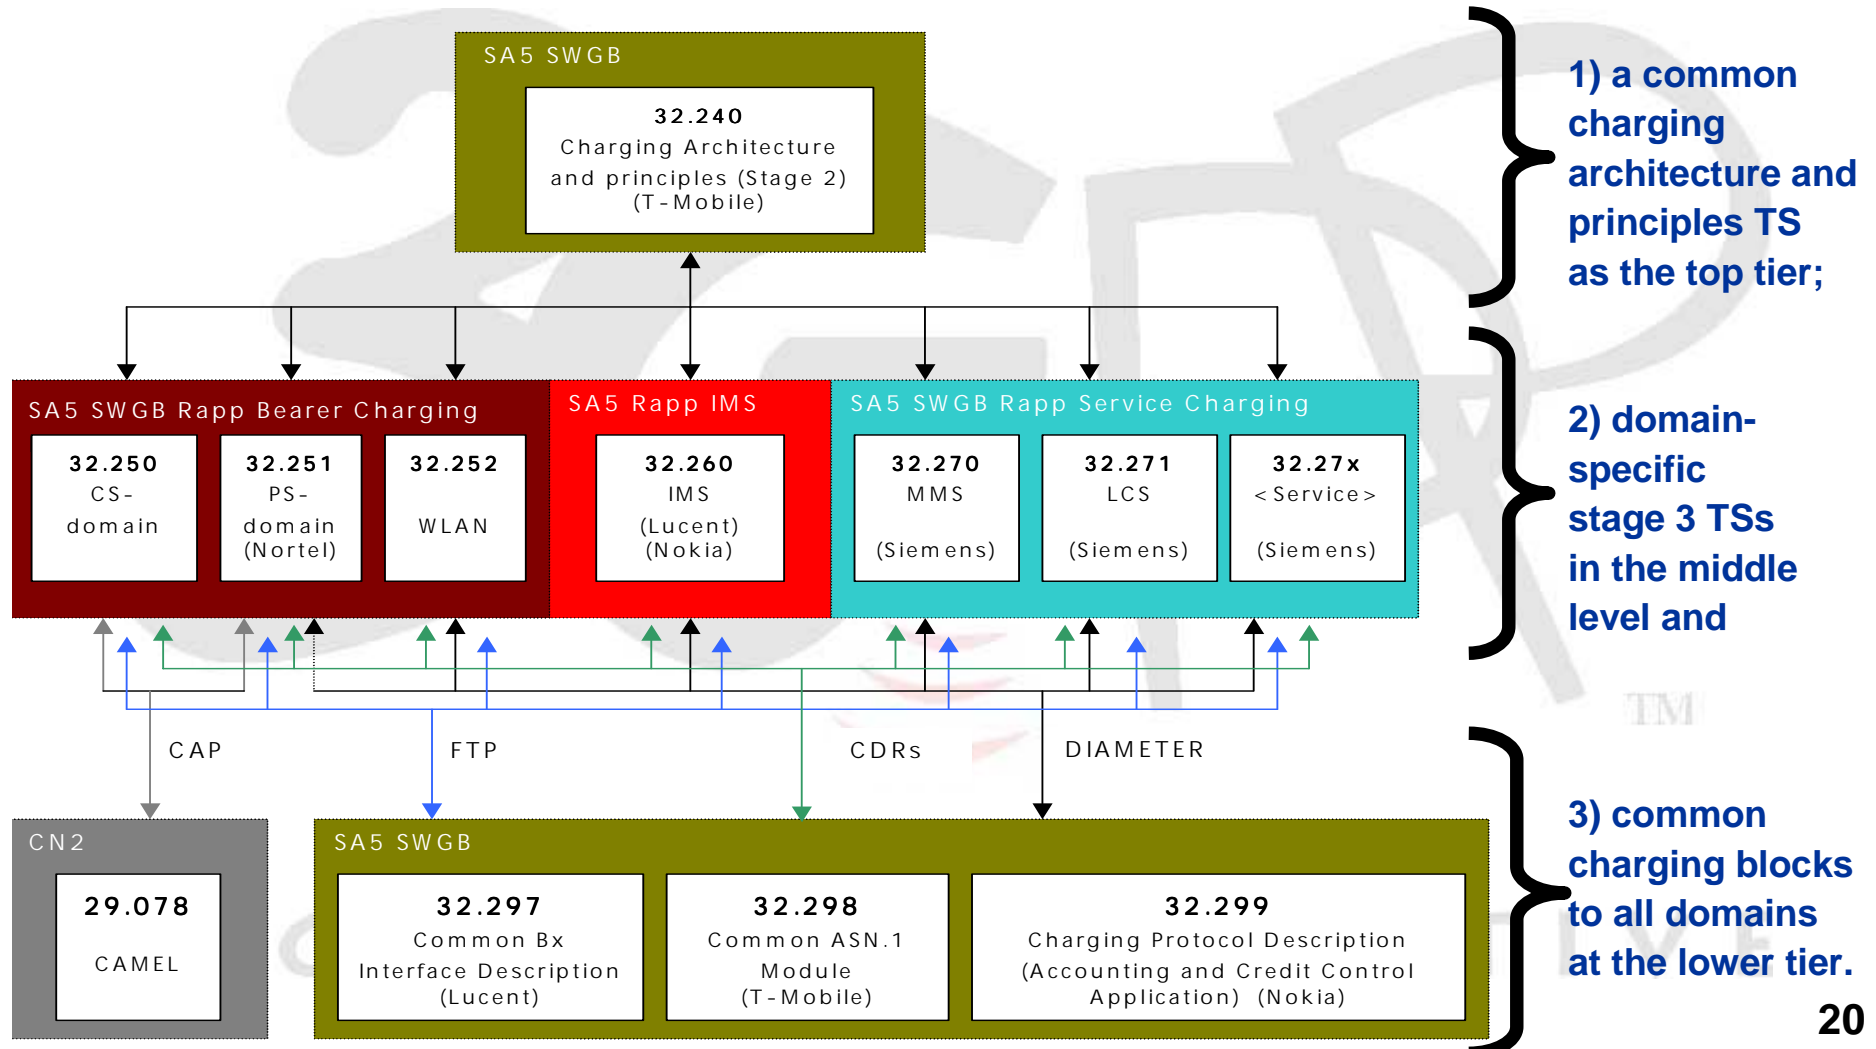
SA5 SWGB

32.240
Charging Architecture and principles (Stage 2) (T-Mobile)

1) a common charging architecture and principles TS as the top tier;

SA5 SWGB Rapp Bearer Charging

32.250
CS-domain

32.251
PS-domain (Nortel)

32.252
WLAN

SA5 Rapp IMS

32.260
IMS (Lucent) (Nokia)

SA5 SWGB Rapp Service Charging

32.270
MMS (Siemens)

32.271
LCS (Siemens)

32.27x
<Service> (Siemens)

2) domain-specific stage 3 TSs in the middle level and

CAP

FTP

CDRs

DIAMETER

TM

CN2

29.078
CAMEL

SA5 SWGB

32.297
Common Bx Interface Description (Lucent)

32.298
Common ASN.1 Module (T-Mobile)

32.299
Charging Protocol Description (Accounting and Credit Control Application) (Nokia)

3) common charging blocks to all domains at the lower tier.

20